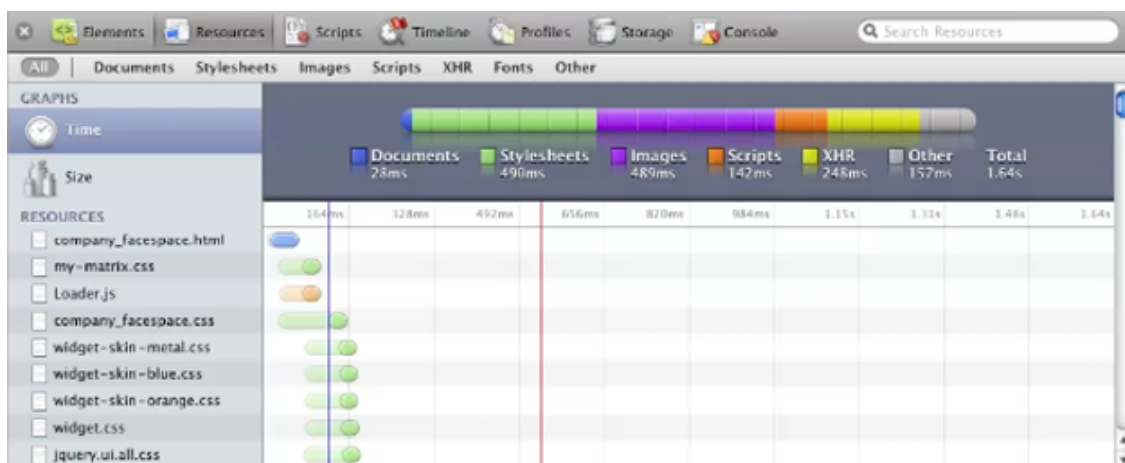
Elements Resources Scripts Timeline Profiles Storage Console

Search Resources

All Documents Stylesheets Images Scripts XHR Fonts Other

GRAPHS

Time

Size

Documents 28ms
Stylesheets 490ms
Images 489ms
Scripts 142ms
XHR 248ms
Other 157ms
Total 1.64s

RESOURCES

164ms 328ms 492ms 656ms 820ms 984ms 1.15s 1.31s 1.48s 1.64s

company_facespace.html
my-matrix.css
Loader.js
company_facespace.css
widget-skin-metal.css
widget-skin-blue.css
widget-skin-orange.css
widget.css
jquery.ui.all.css